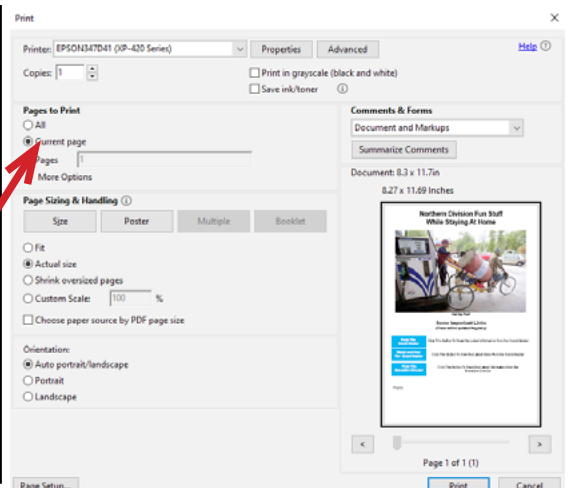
Print

Printer: EPSON347D41 (XP-420 Series)
Properties
Advanced
Help
Copies: 1
Print in grayscale (black and white)
Save ink/toner

Pages to Print
All
Current page
Pages 1
More Options

Page Sizing & Handling
Size
Poster
Multiple
Booklet
Fit
Actual size
Shrink oversized pages
Custom Scale: 100 %
Choose paper source by PDF page size

Orientation:
Auto portrait/landscape
Portrait
Landscape

Comments & Forms
Document and Markups
Summarize Comments
Document: 8.3 x 11.7in
8.27 x 11.69 Inches

Northern Division Fun Stuff While Staying At Home

Some Important Links

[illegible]

Page 1 of 1 (1)

Page Setup...
Print
Cancel